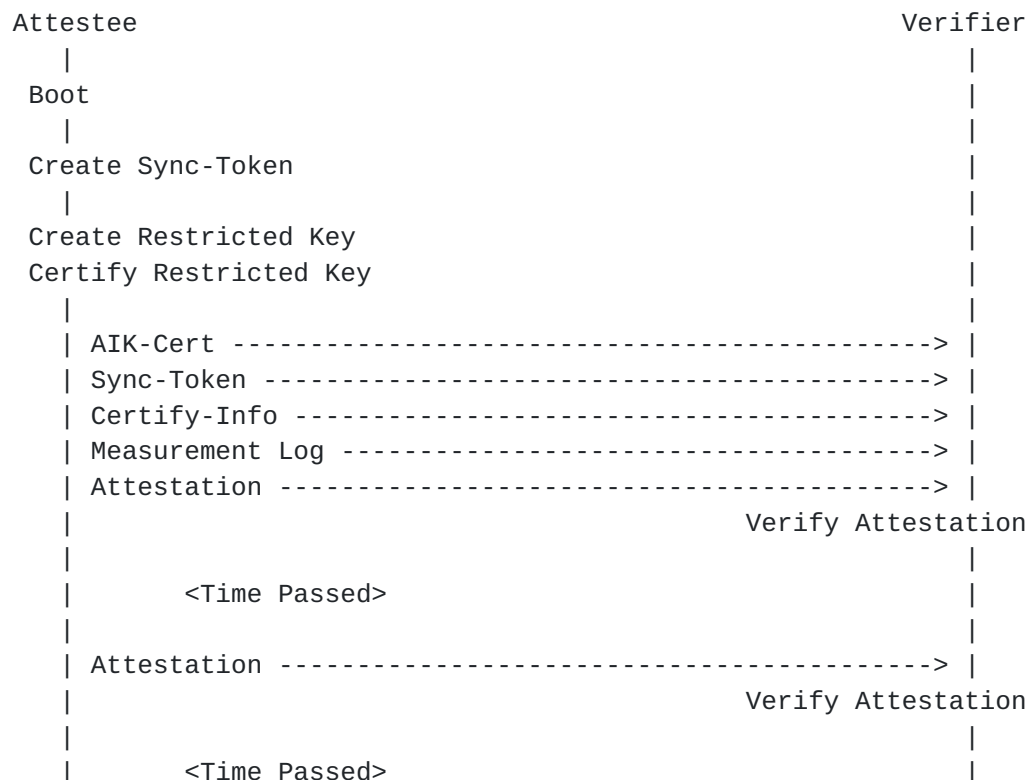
Attestee                                                    Verifier

Boot

Create Sync-Token

Create Restricted Key
Certify Restricted Key

AIK-Cert ------------------------------------------>
Sync-Token ---------------------------------------->
Certify-Info -------------------------------------->
Measurement Log ----------------------------------->
Attestation --------------------------------------->
                                          Verify Attestation

<Time Passed>

Attestation --------------------------------------->
                                          Verify Attestation

<Time Passed>